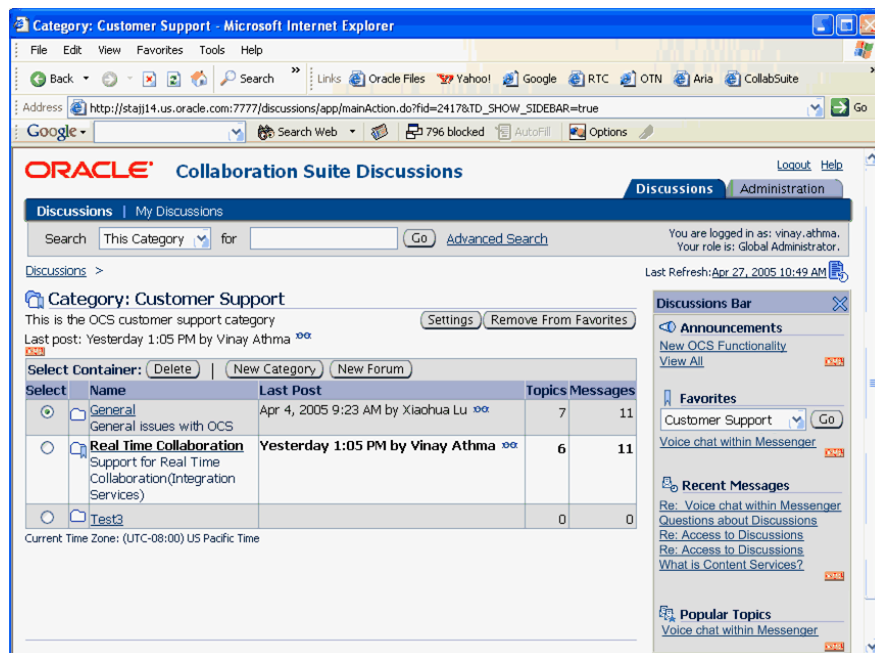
Category: Customer Support - Microsoft Internet Explorer

File Edit View Favorites Tools Help

Back Search Links Oracle Files Yahoo! Google RTC OTN Aria CollabSuite

Address http://stajj14.us.oracle.com:7777/discussions/app/mainAction.do?fid=2417&TD_SHOW_SIDEBAR=true Go

Google Search Web 796 blocked AutoFill Options

ORACLE Collaboration Suite Discussions

Logout Help

Discussions Administration

Discussions | My Discussions

Search This Category for Go Advanced Search

You are logged in as: vinay.athma. Your role is: Global Administrator.

Discussions >

Last Refresh: Apr 27, 2005 10:49 AM

Category: Customer Support

This is the OCS customer support category

Last post: Yesterday 1:05 PM by Vinay Athma

Settings Remove From Favorites

XML

Select Container: Delete | New Category New Forum

| Select | Name | Last Post | Topics | Messages |
|---|---|---|---|---|
| ⦿ | General General issues with OCS | Apr 4, 2005 9:23 AM by Xiaohua Lu | 7 | 11 |
| ○ | Real Time Collaboration Support for Real Time Collaboration(Integration Services) | Yesterday 1:05 PM by Vinay Athma | 6 | 11 |
| ○ | Test3 | | 0 | 0 |

Current Time Zone: (UTC-08:00) US Pacific Time

Discussions Bar

Announcements

New OCS Functionality

View All

XML

Favorites

Customer Support Go

Voice chat within Messenger

XML

Recent Messages

Re: Voice chat within Messenger

Questions about Discussions

Re: Access to Discussions

Re: Access to Discussions

What is Content Services?

XML

Popular Topics

Voice chat within Messenger

XML